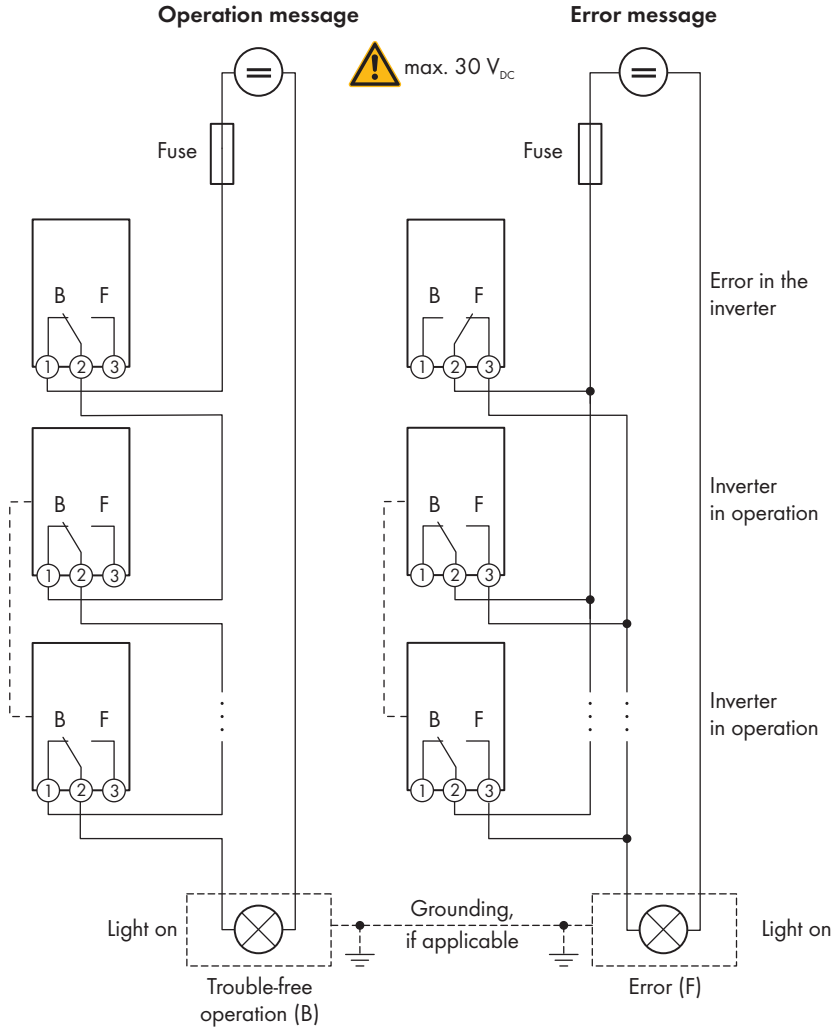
Operation message

Error message

max. 30 $V_{DC}$

Fuse

Fuse

B F

1 2 3

B F

1 2 3

B F

1 2 3

B F

1 2 3

Error in the inverter

B F

1 2 3

Inverter in operation

B F

1 2 3

Inverter in operation

Light on

Grounding, if applicable

Light on

Trouble-free operation (B)

Error (F)